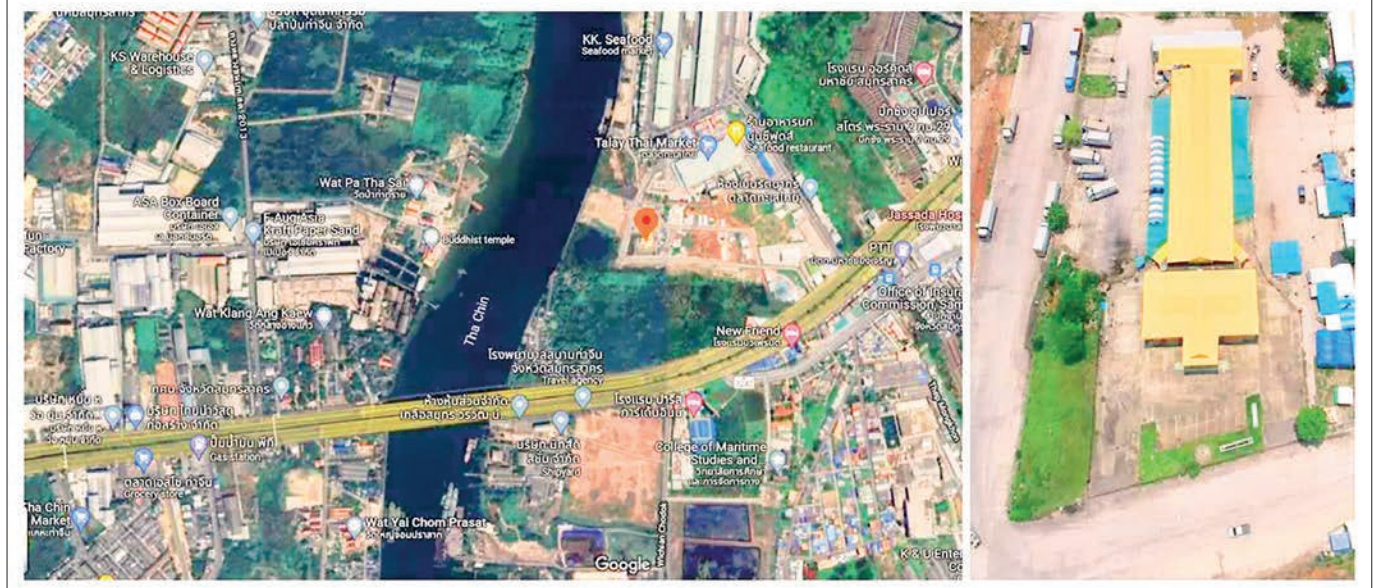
KS Warehouse & Logistics

KK. Seafood
Seafood market

Talay Thai Market

Seafood restaurant

Wat Pa Tha Sai

ASA Box Board Container

F-Aug Asia Kraft Paper Sand

Buddhist temple

Factory

Jassada Hos

PTT

Office of Insurance Commission, Sam

Wat Klang Ang Kaew

Tha Chin

New Friend

Travel agency

Gas station

Grocery store

Shipyard

College of Maritime Studies and

Tha Chin Market

Wat Yai Chom Prasat

Google

K & U Ente